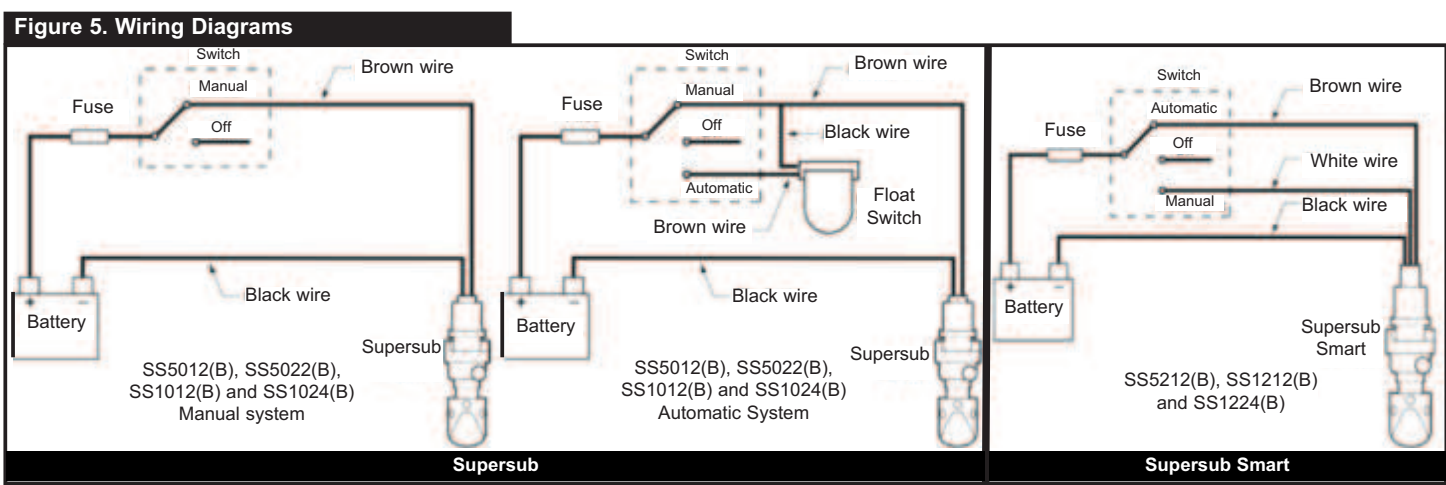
Figure 5. Wiring Diagrams

Switch
Manual
Off
Fuse
Brown wire
Black wire
Battery
Supersub
SS5012(B), SS5022(B), SS1012(B) and SS1024(B) Manual system

Switch
Manual
Off
Automatic
Fuse
Brown wire
Black wire
Float Switch
Brown wire
Black wire
Battery
Supersub
SS5012(B), SS5022(B), SS1012(B) and SS1024(B) Automatic System

Switch
Automatic
Off
Manual
Fuse
Brown wire
White wire
Black wire
Battery
Supersub Smart
SS5212(B), SS1212(B) and SS1224(B)

Supersub

Supersub Smart